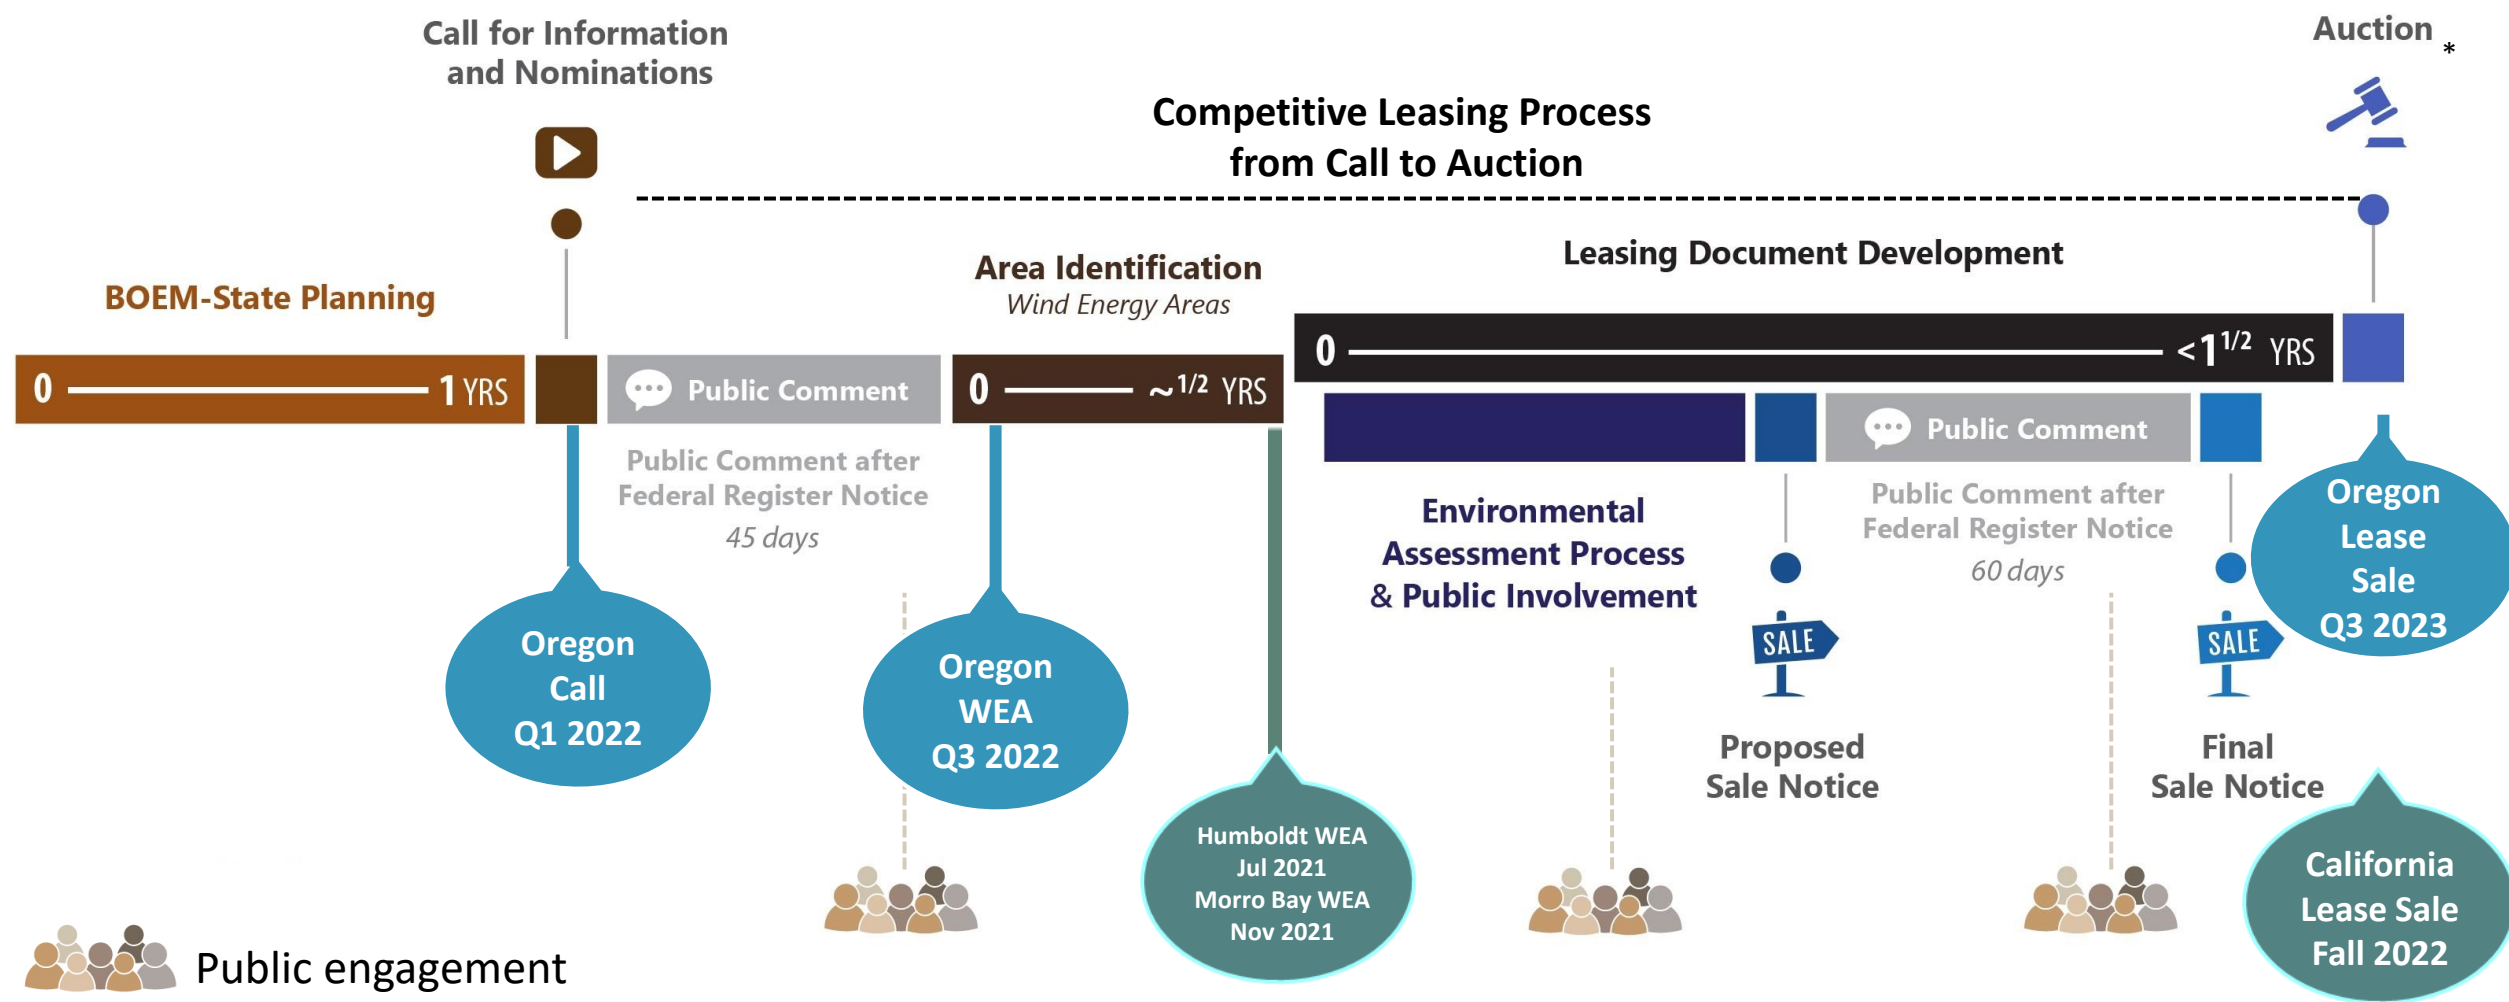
Call for Information and Nominations

Auction *

Competitive Leasing Process from Call to Auction

Leasing Document Development

Area Identification
Wind Energy Areas

BOEM-State Planning

0 1 YRS

Public Comment

0 ~$^{1/2}$ YRS

0 <1$^{1/2}$ YRS

Public Comment

Public Comment after Federal Register Notice
45 days

Environmental Assessment Process & Public Involvement

Public Comment after Federal Register Notice
60 days

Oregon Lease Sale Q3 2023

SALE

SALE

Oregon Call Q1 2022

Oregon WEA Q3 2022

Proposed Sale Notice

Final Sale Notice

Humboldt WEA Jul 2021 Morro Bay WEA Nov 2021

California Lease Sale Fall 2022

Public engagement